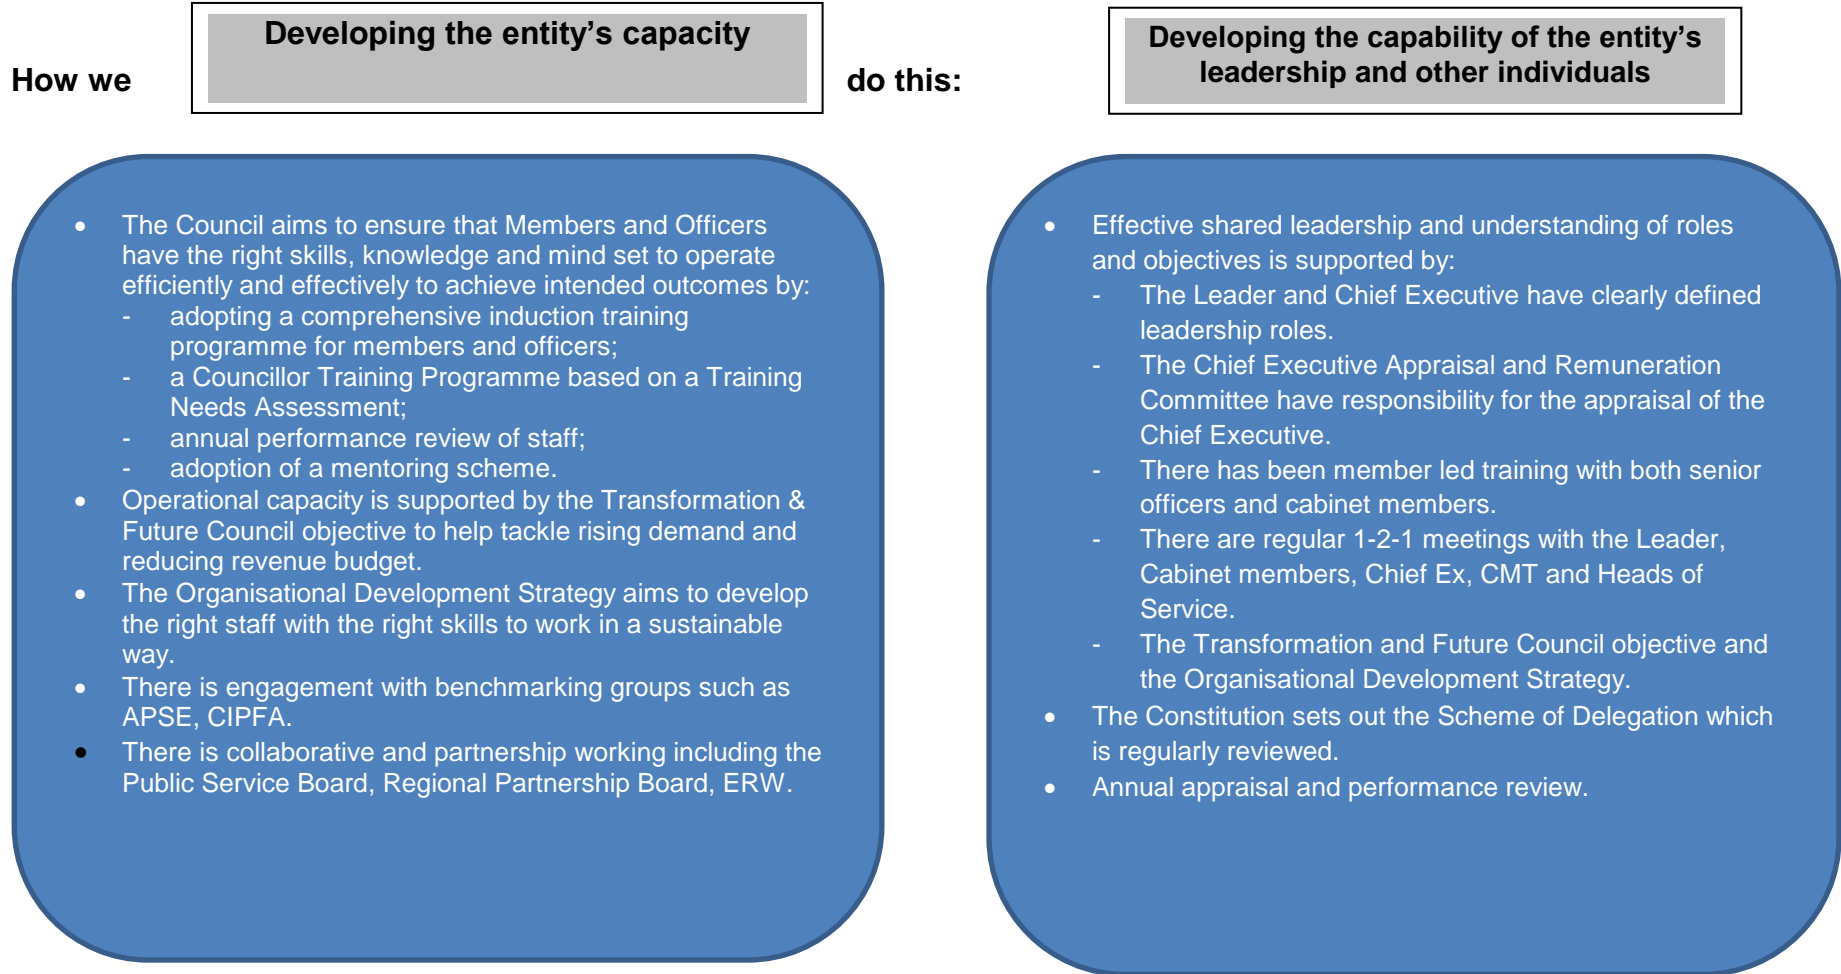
How we

Developing the entity's capacity

do this:

Developing the capability of the entity's leadership and other individuals

- The Council aims to ensure that Members and Officers have the right skills, knowledge and mind set to operate efficiently and effectively to achieve intended outcomes by:
  - adopting a comprehensive induction training programme for members and officers;
  - a Councillor Training Programme based on a Training Needs Assessment;
  - annual performance review of staff;
  - adoption of a mentoring scheme.
- Operational capacity is supported by the Transformation & Future Council objective to help tackle rising demand and reducing revenue budget.
- The Organisational Development Strategy aims to develop the right staff with the right skills to work in a sustainable way.
- There is engagement with benchmarking groups such as APSE, CIPFA.
- There is collaborative and partnership working including the Public Service Board, Regional Partnership Board, ERW.

- Effective shared leadership and understanding of roles and objectives is supported by:
  - The Leader and Chief Executive have clearly defined leadership roles.
  - The Chief Executive Appraisal and Remuneration Committee have responsibility for the appraisal of the Chief Executive.
  - There has been member led training with both senior officers and cabinet members.
  - There are regular 1-2-1 meetings with the Leader, Cabinet members, Chief Ex, CMT and Heads of Service.
  - The Transformation and Future Council objective and the Organisational Development Strategy.
- The Constitution sets out the Scheme of Delegation which is regularly reviewed.
- Annual appraisal and performance review.